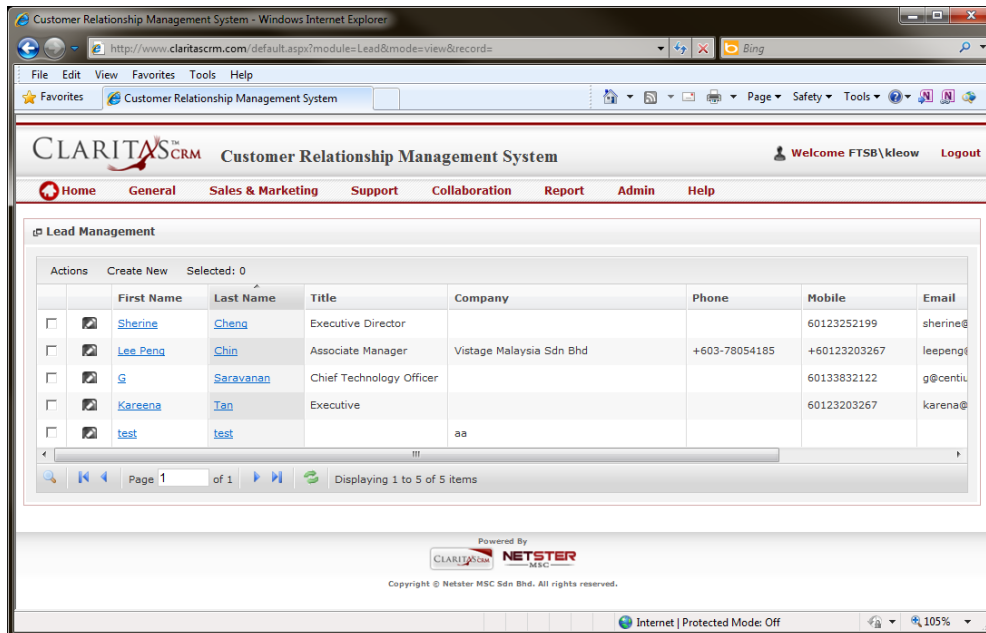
Customer Relationship Management System - Windows Internet Explorer

http://www.claritascrm.com/default.aspx?module=Lead&mode=view&record=

Bing

File Edit View Favorites Tools Help

Favorites

Customer Relationship Management System

Page ▾ Safety ▾ Tools ▾

CLARITAS CRM Customer Relationship Management System

Welcome FTSB\kleow Logout

Home General Sales & Marketing Support Collaboration Report Admin Help

Lead Management

Actions Create New Selected: 0

| | | First Name | Last Name | Title | Company | Phone | Mobile | Email |
|---|---|---|---|---|---|---|---|---|
| | | Sherine | Cheng | Executive Director | | | 60123252199 | sherine@ |
| | | Lee Peng | Chin | Associate Manager | Vistage Malaysia Sdn Bhd | +603-78054185 | +60123203267 | leepeng@ |
| | | G | Saravanan | Chief Technology Officer | | | 60133832122 | g@centiu |
| | | Kareena | Tan | Executive | | | 60123203267 | karena@ |
| | | test | test | | aa | | | |

Page 1 of 1 Displaying 1 to 5 of 5 items

Powered By

CLARITAS CRM NETSTER MSC

Copyright © Netster MSC Sdn Bhd. All rights reserved.

Internet | Protected Mode: Off

105%